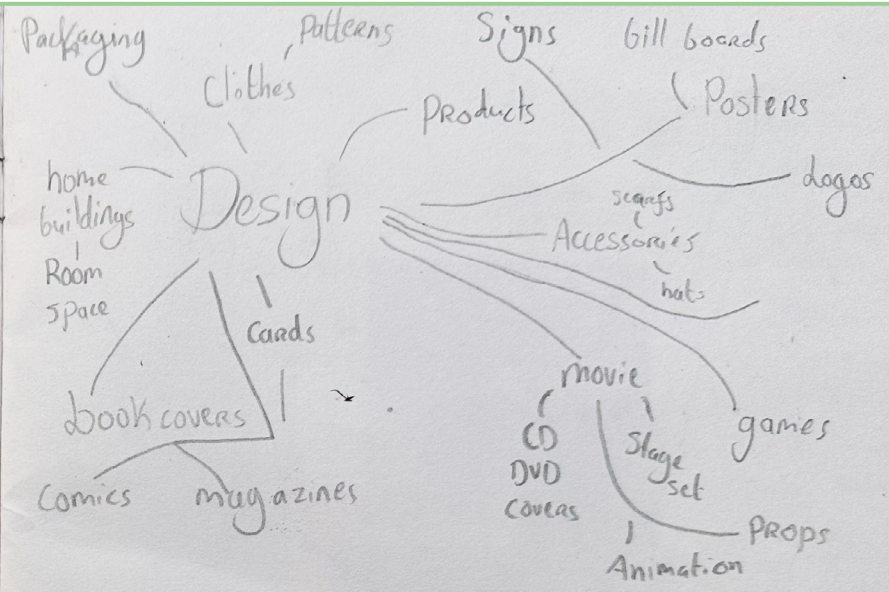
Packaging

Patterns

Clothes

Signs

Gill boards

Posters

Products

home

buildings

Room

Space

Design

logos

scarfs

Accessories

hats

Cards

book covers

movie

CD

DVD

covers

Stage set

games

Comics

magazines

Props

Animation